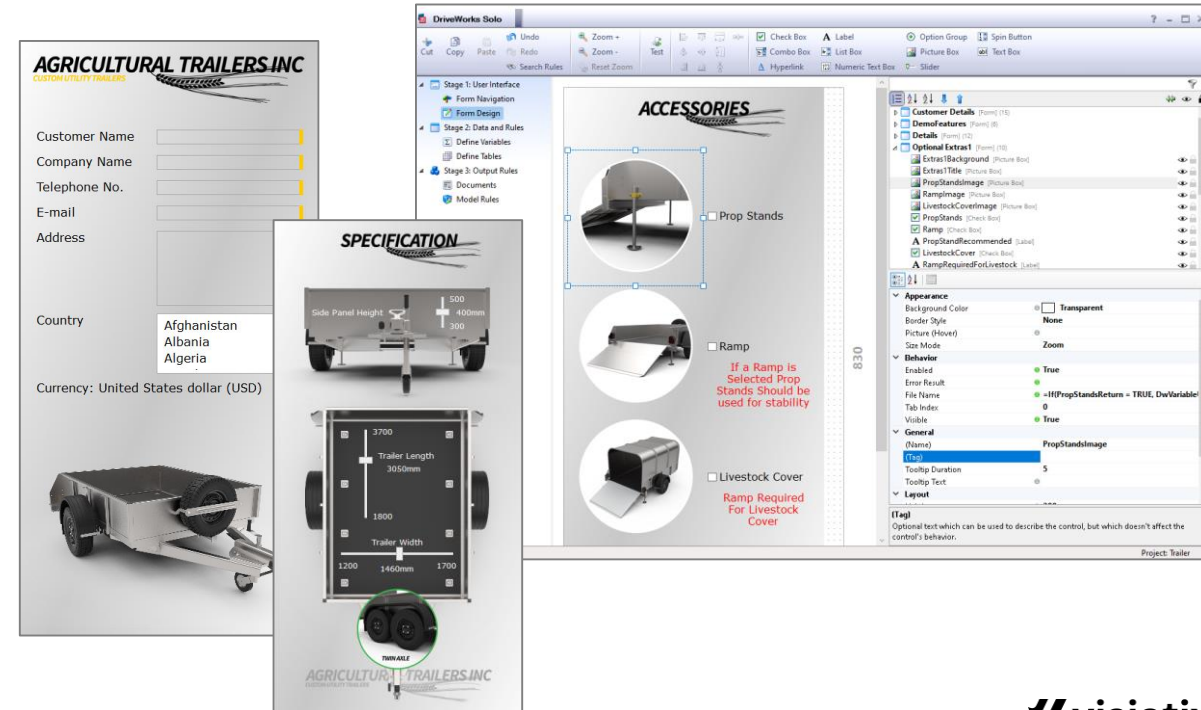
AGRICULTURAL TRAILERS INC
CUSTOM UTILITY TRAILERS

Customer Name
Company Name
Telephone No.
E-mail
Address

Country
Afghanistan
Albania
Algeria

Currency: United States dollar (USD)

SPECIFICATION

Side Panel Height
500
400mm
300

3700
Trailer Length
3050mm
1800

Trailer Width
1200
1460mm
1700

TWIN AXLE

AGRICULTURAL TRAILERS INC

DriveWorks Solo

Cut Copy Paste Undo Redo Search Rules Zoom + Zoom - Reset Zoom Test Check Box Combo Box Hyperlink Label List Box Numeric Text Box Option Group Picture Box Slider Spin Button Text Box

Stage 1: User Interface
Form Navigation
Form Design
Stage 2: Data and Rules
Define Variables
Define Tables
Stage 3: Output Rules
Documents
Model Rules

ACCESSORIES

Prop Stands

Ramp
If a Ramp is Selected Prop Stands Should be used for stability

Livestock Cover
Ramp Required For Livestock Cover

830

Customer Details [Form] (15)
DemoFeatures [Form] (8)
Details [Form] (12)
Optional Extras1 [Form] (10)
Extras1Background [Picture Box]
Extras1Title [Picture Box]
PropStandsImage [Picture Box]
RampImage [Picture Box]
LivestockCoverImage [Picture Box]
PropStands [Check Box]
Ramp [Check Box]
PropStandRecommended [Label]
LivestockCover [Check Box]
RampRequiredForLivestock [Label]

Appearance
Background Color Transparent
Border Style None
Picture (Hover)
Size Mode Zoom
Behavior
Enabled True
Error Result
File Name =If(PropStandsReturn = TRUE, DwVariable
Tab Index 0
Visible True
General
(Name) PropStandsImage
(Tag)
Tooltip Duration 5
Tooltip Text
Layout

(Tag)
Optional text which can be used to describe the control, but which doesn't affect the control's behavior.

Project: Trailer